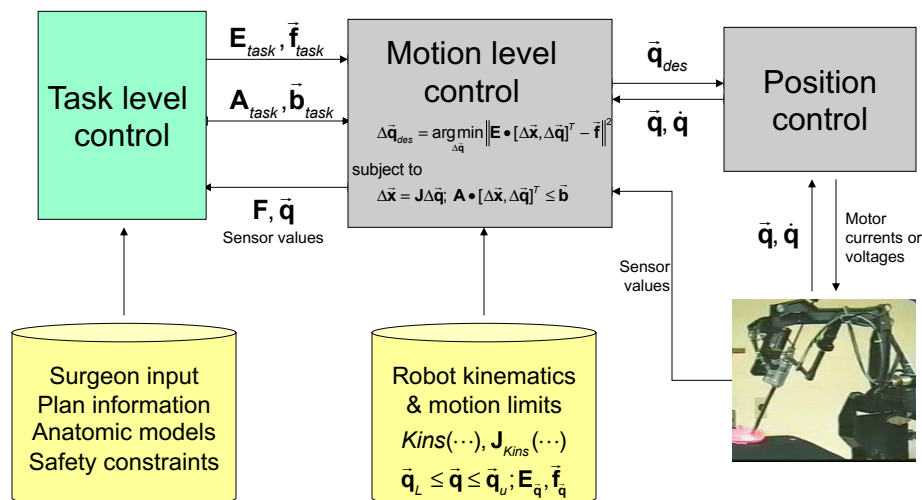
Task level control

$\mathbf{E}_{task}, \vec{\mathbf{f}}_{task}$

$\mathbf{A}_{task}, \vec{\mathbf{b}}_{task}$

$\mathbf{F}, \vec{\mathbf{q}}$

Sensor values

Motion level control

$\Delta\vec{\mathbf{q}}_{des} = \arg\min_{\Delta\vec{\mathbf{q}}} \left\| \mathbf{E} \bullet [\Delta\vec{\mathbf{x}}, \Delta\vec{\mathbf{q}}]^T - \vec{\mathbf{f}} \right\|^2$

subject to

$\Delta\vec{\mathbf{x}} = \mathbf{J}\Delta\vec{\mathbf{q}};\ \mathbf{A} \bullet [\Delta\vec{\mathbf{x}}, \Delta\vec{\mathbf{q}}]^T \leq \vec{\mathbf{b}}$

$\vec{\mathbf{q}}_{des}$

$\vec{\mathbf{q}}, \dot{\mathbf{q}}$

Position control

$\vec{\mathbf{q}}, \dot{\mathbf{q}}$

Motor currents or voltages

Sensor values

Surgeon input
Plan information
Anatomic models
Safety constraints

Robot kinematics
& motion limits
$Kins(\cdots), \mathbf{J}_{Kins}(\cdots)$
$\vec{\mathbf{q}}_L \leq \vec{\mathbf{q}} \leq \vec{\mathbf{q}}_u; \mathbf{E}_{\vec{\mathbf{q}}}, \vec{\mathbf{f}}_{\vec{\mathbf{q}}}$